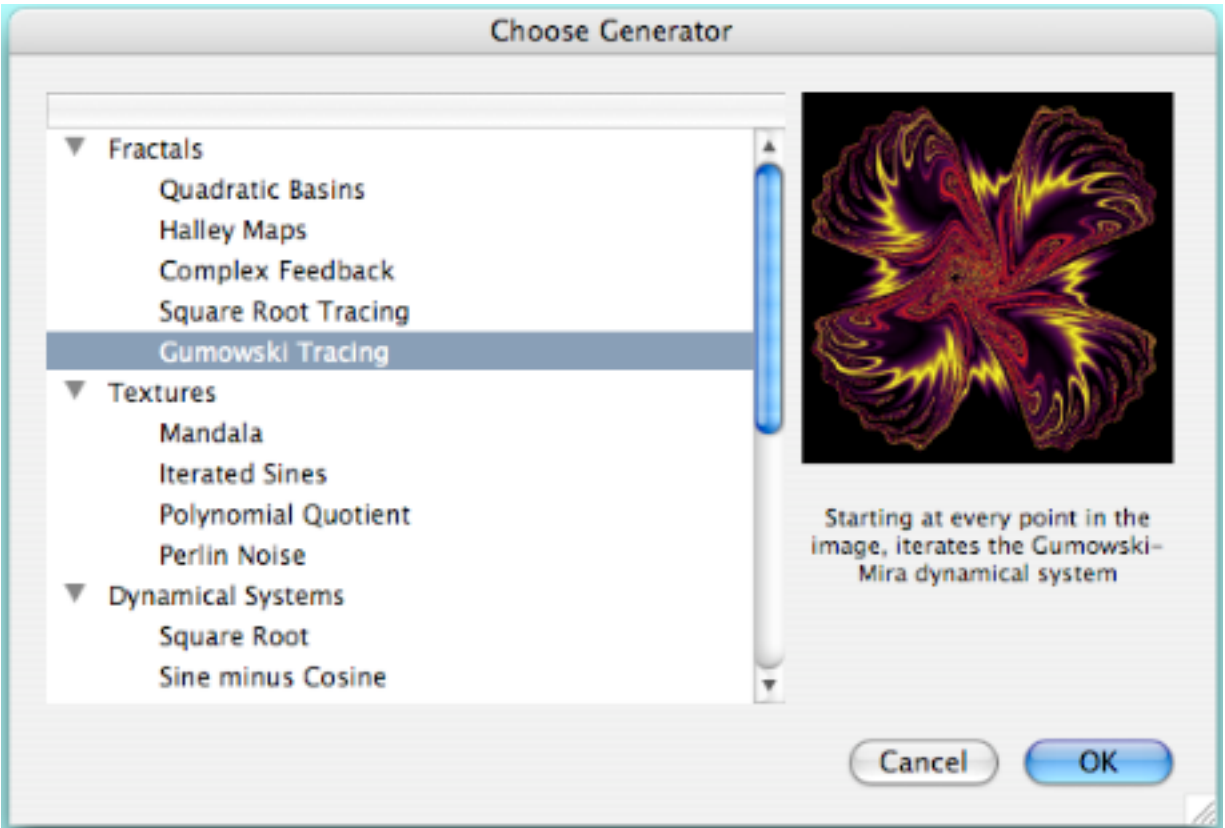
Choose Generator

Fractals
Quadratic Basins
Halley Maps
Complex Feedback
Square Root Tracing
Gumowski Tracing
Textures
Mandala
Iterated Sines
Polynomial Quotient
Perlin Noise
Dynamical Systems
Square Root
Sine minus Cosine

Starting at every point in the image, iterates the Gumowski-Mira dynamical system

Cancel
OK